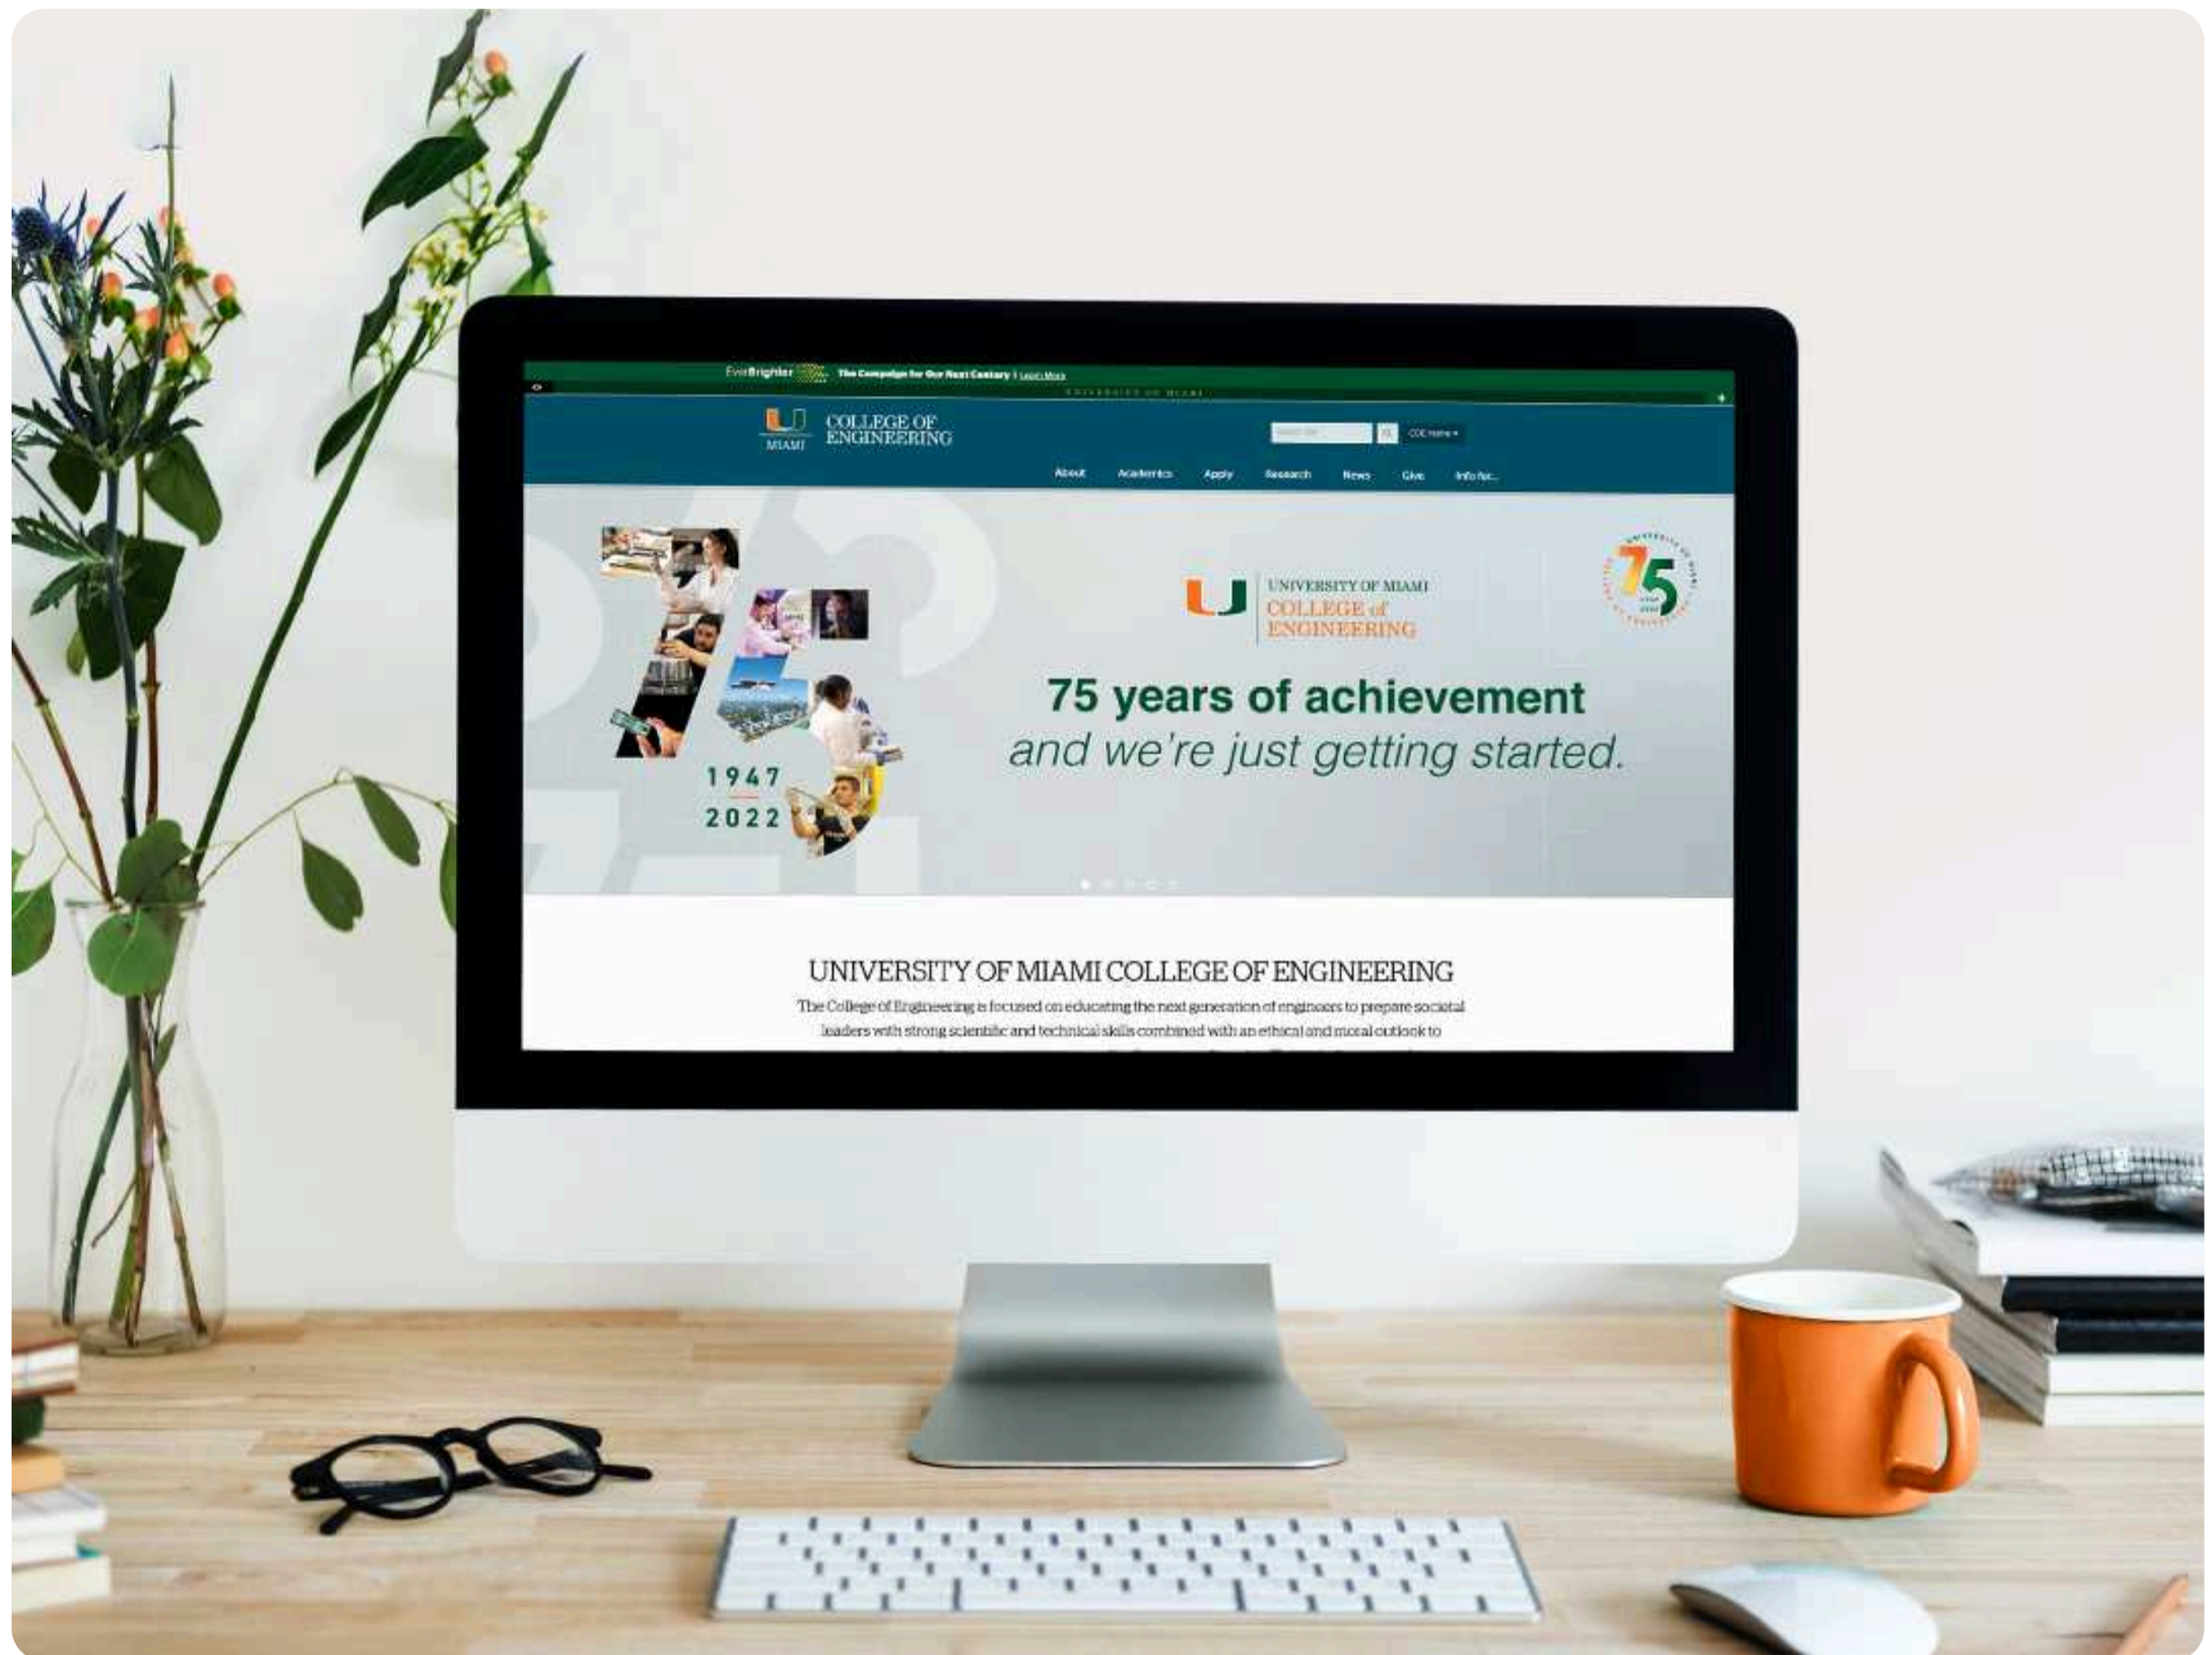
EverBrighter The Campaign for Our Next Century | Learn More

UNIVERSITY OF MIAMI

U MIAMI COLLEGE OF ENGINEERING

Search UM

COE Home

About Academics Apply Research News Give Info for...

U UNIVERSITY OF MIAMI COLLEGE of ENGINEERING

75

1947 2022

75 years of achievement and we're just getting started.

UNIVERSITY OF MIAMI COLLEGE OF ENGINEERING

The College of Engineering is focused on educating the next generation of engineers to prepare societal leaders with strong scientific and technical skills combined with an ethical and moral outlook to